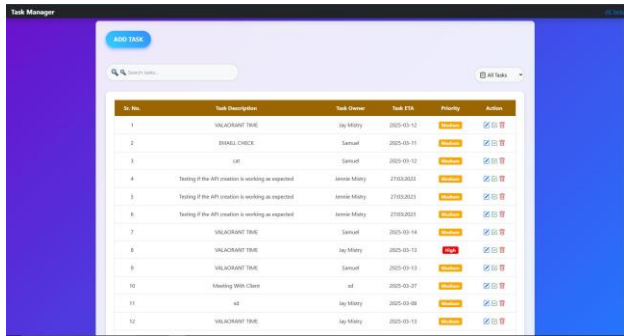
Task Manager

ADD TASK

Search tasks...

All Tasks

| Sr. No. | Task Description | Task Owner | Task ETA | Priority | Action |
|---|---|---|---|---|---|
| 1 | VALAORANT TIME | Jay Mistry | 2025-03-12 | Medium | |
| 2 | EMAIL CHECK | Samuel | 2025-03-11 | Medium | |
| 3 | cat | Samuel | 2025-03-12 | Medium | |
| 4 | Testing if the API creation is working as expected | Jennie Mistry | 27/03/2025 | Medium | |
| 5 | Testing if the API creation is working as expected | Jennie Mistry | 27/03/2025 | Medium | |
| 6 | Testing if the API creation is working as expected | Jennie Mistry | 27/03/2025 | Medium | |
| 7 | VALAORANT TIME | Samuel | 2025-03-14 | Medium | |
| 8 | VALAORANT TIME | Jay Mistry | 2025-03-13 | High | |
| 9 | VALAORANT TIME | Samuel | 2025-03-13 | Medium | |
| 10 | Meeting With Client | xd | 2025-03-27 | Medium | |
| 11 | xd | Jay Mistry | 2025-03-08 | Medium | |
| 12 | VALAORANT TIME | Jay Mistry | 2025-03-13 | Medium | |